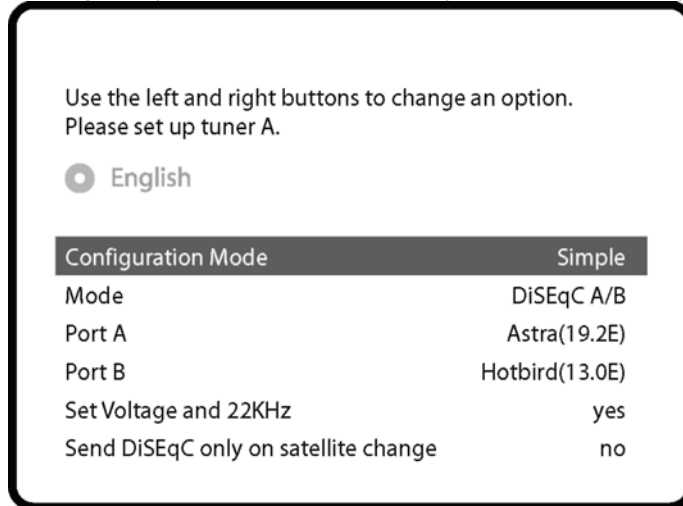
Use the left and right buttons to change an option.
Please set up tuner A.

English

| Configuration Mode | Simple |
|---|---|
| Mode | DiSEqC A/B |
| Port A | Astra(19.2E) |
| Port B | Hotbird(13.0E) |
| Set Voltage and 22KHz | yes |
| Send DiSEqC only on satellite change | no |